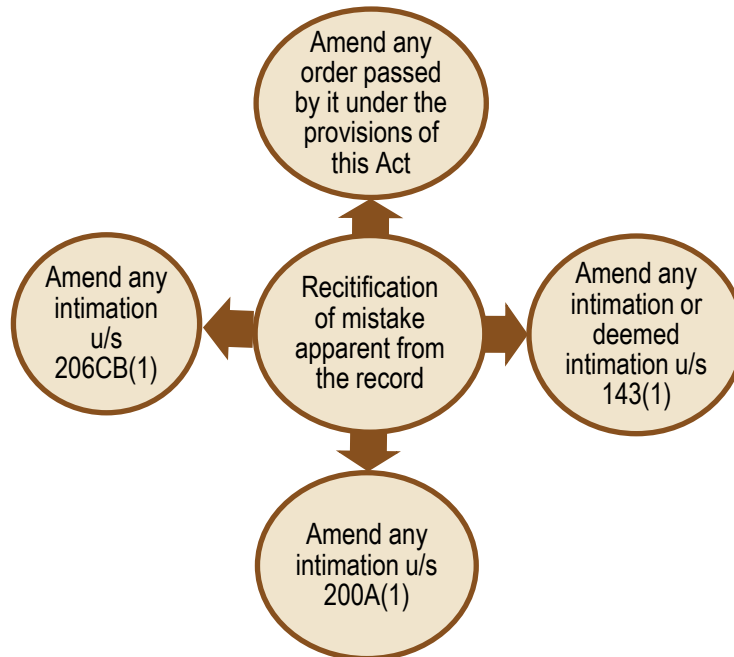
Amend any order passed by it under the provisions of this Act

Amend any intimation u/s 206CB(1)

Recitification of mistake apparent from the record

Amend any intimation or deemed intimation u/s 143(1)

Amend any intimation u/s 200A(1)